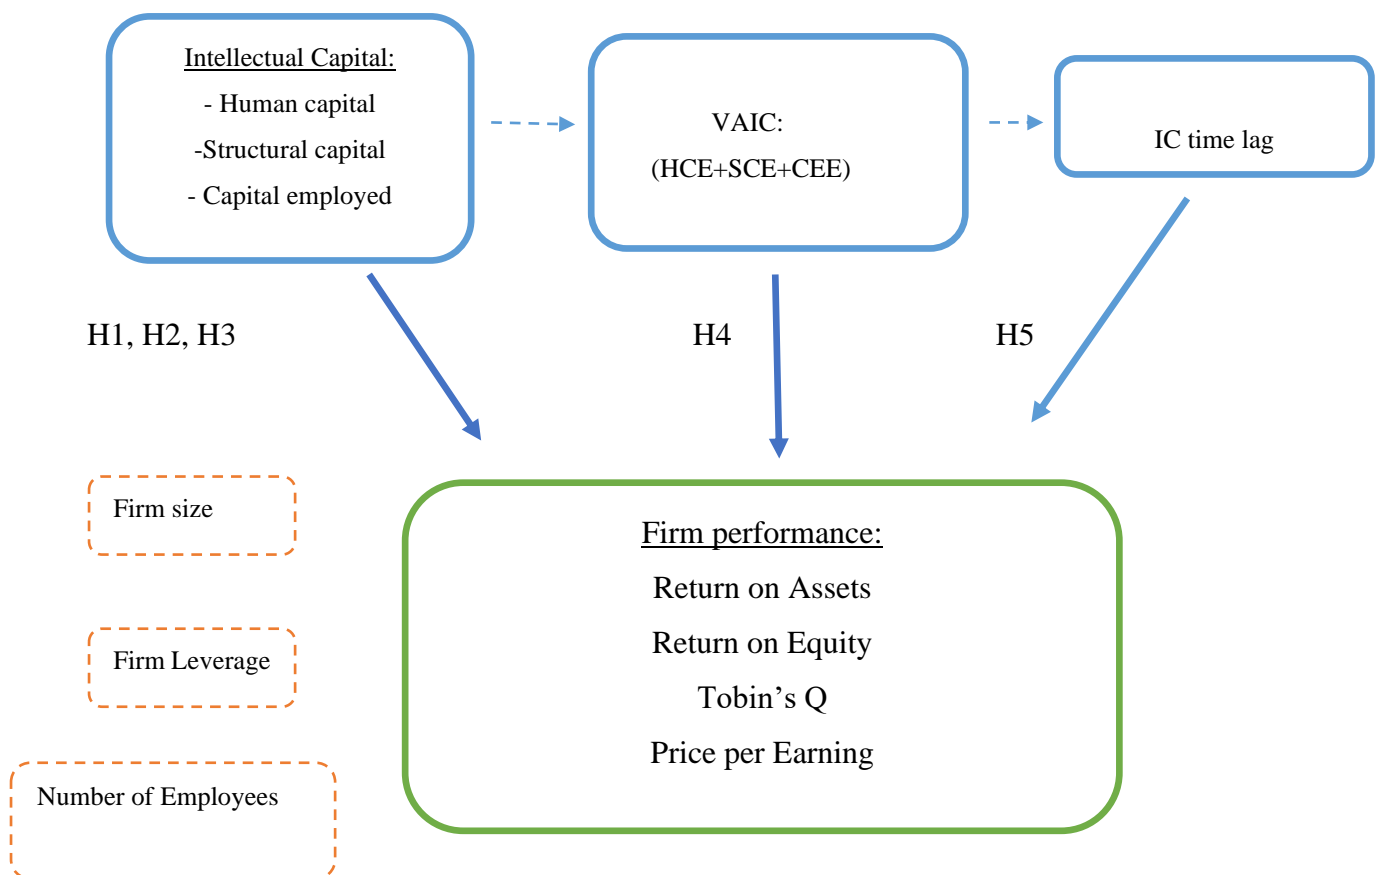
Intellectual Capital:
- Human capital
-Structural capital
- Capital employed

VAIC:
(HCE+SCE+CEE)

IC time lag

H1, H2, H3

H4

H5

Firm size

Firm Leverage

Number of Employees

Firm performance:
Return on Assets
Return on Equity
Tobin's Q
Price per Earning